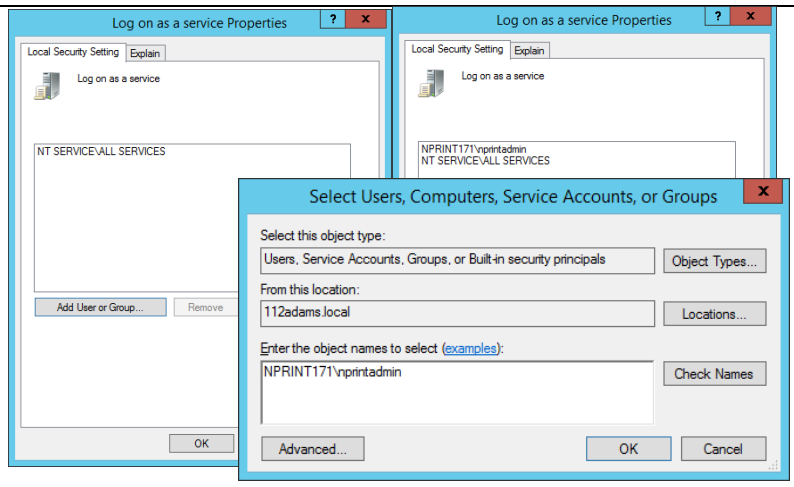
Log on as a service Properties

?

Local Security Setting | Explain

Log on as a service

NT SERVICE\ALL SERVICES

Add User or Group...

Remove

OK

Log on as a service Properties

?

Local Security Setting | Explain

Log on as a service

NPRINT171\nprintadmin
NT SERVICE\ALL SERVICES

Select Users, Computers, Service Accounts, or Groups

Select this object type:

Users, Service Accounts, Groups, or Built-in security principals

Object Types...

From this location:

112adams.local

Locations...

Enter the object names to select (examples):

NPRINT171\nprintadmin

Check Names

Advanced...

OK

Cancel